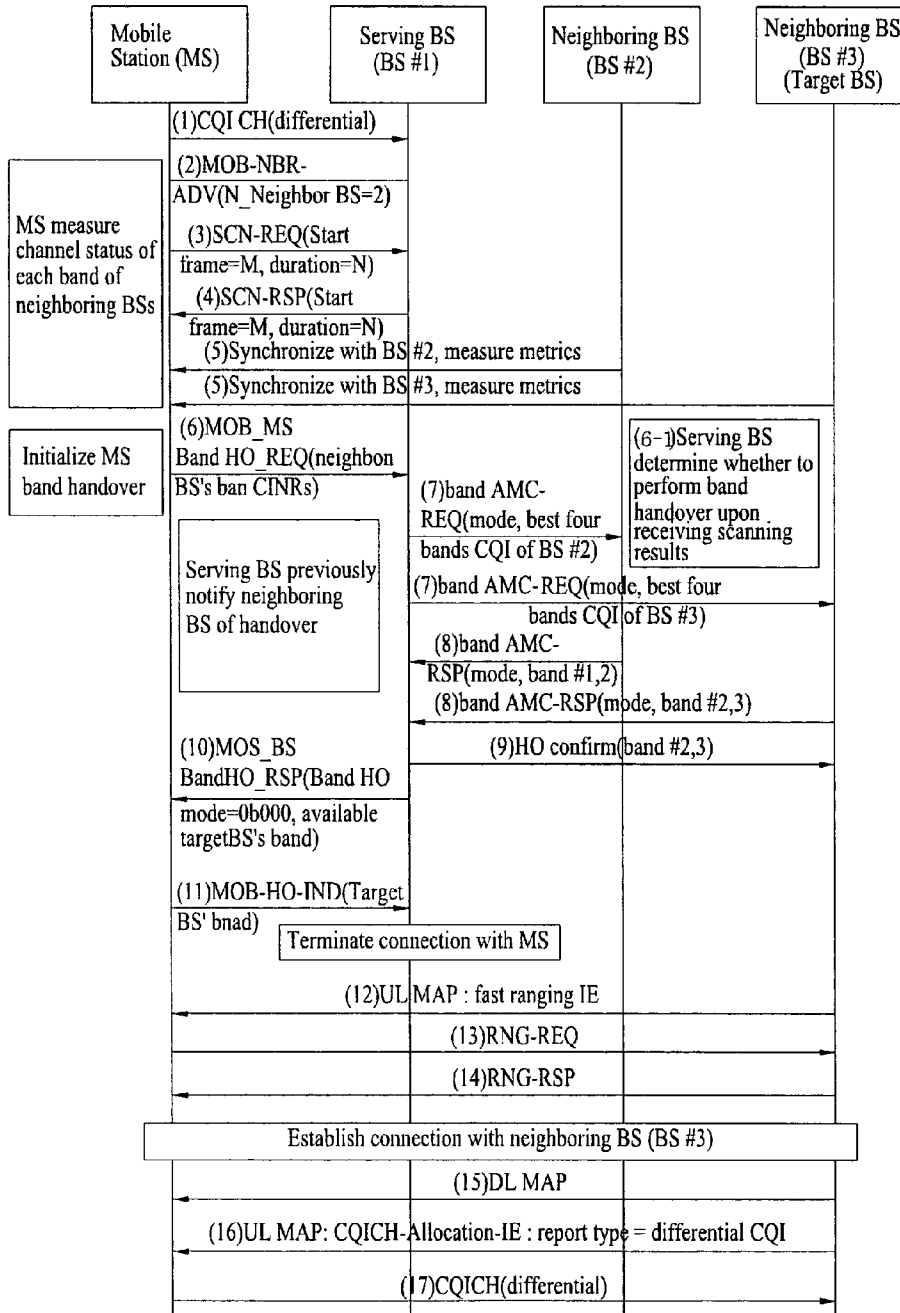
Mobile Station (MS)

Serving BS (BS #1)

Neighboring BS (BS #2)

Neighboring BS (BS #3) (Target BS)

(1)CQI CH(differential)

(2)MOB-NBR-ADV(N_Neighbor BS=2)

MS measure channel status of each band of neighboring BSs

(3)SCN-REQ(Start frame=M, duration=N)

(4)SCN-RSP(Start frame=M, duration=N)

(5)Synchronize with BS #2, measure metrics

(5)Synchronize with BS #3, measure metrics

(6)MOB_MS Band HO_REQ(neighbon BS's ban CINRs)

Initialize MS band handover

(6-1)Serving BS determine whether to perform band handover upon receiving scanning results

(7)band AMC-REQ(mode, best four bands CQI of BS #2)

Serving BS previously notify neighboring BS of handover

(7)band AMC-REQ(mode, best four bands CQI of BS #3)

(8)band AMC-RSP(mode, band #1,2)

(8)band AMC-RSP(mode, band #2,3)

(10)MOS_BS BandHO_RSP(Band HO mode=0b000, available targetBS's band)

(9)HO confirm(band #2,3)

(11)MOB-HO-IND(Target BS' bnad)

Terminate connection with MS

(12)UL MAP : fast ranging IE

(13)RNG-REQ

(14)RNG-RSP

Establish connection with neighboring BS (BS #3)

(15)DL MAP

(16)UL MAP: CQICH-Allocation-IE : report type = differential CQI

(17)CQICH(differential)